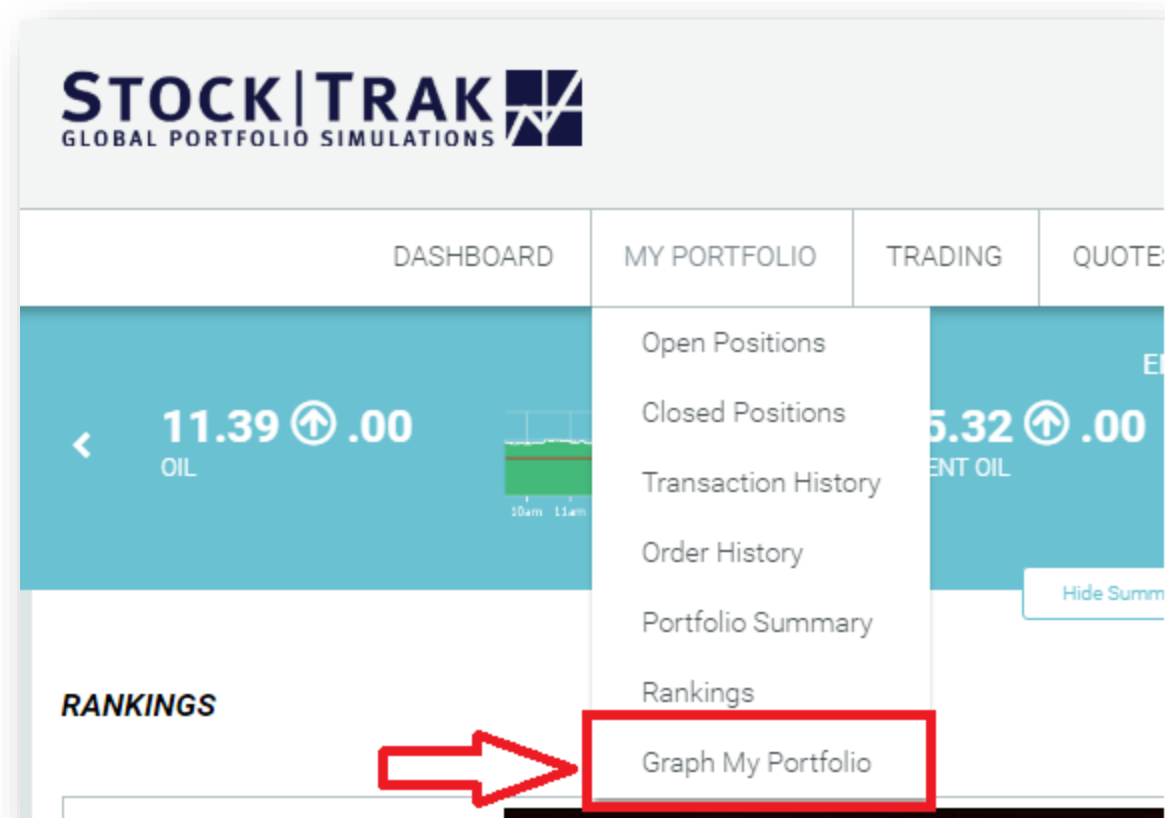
STOCK|TRAK
GLOBAL PORTFOLIO SIMULATIONS

DASHBOARD MY PORTFOLIO TRADING QUOTE

11.39 .00
OIL

10am 11am

5.32 .00
ENT OIL

Open Positions
Closed Positions
Transaction History
Order History
Portfolio Summary
Rankings
Graph My Portfolio

Hide Summ

RANKINGS